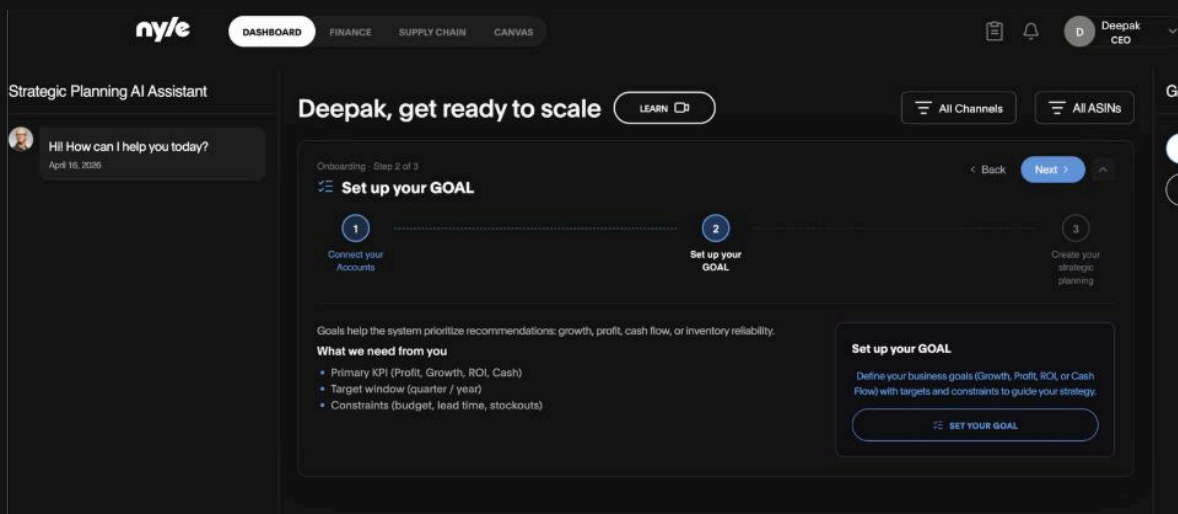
nyle

DASHBOARD FINANCE SUPPLY CHAIN CANVAS

D Deepak CEO

Strategic Planning AI Assistant

Hi! How can I help you today?
April 16, 2026

Deepak, get ready to scale LEARN

All Channels All ASINs

G

Onboarding · Step 2 of 3
Set up your GOAL

< Back Next >

1 Connect your Accounts

2 Set up your GOAL

3 Create your strategic planning

Goals help the system prioritize recommendations: growth, profit, cash flow, or inventory reliability.

What we need from you

• Primary KPI (Profit, Growth, ROI, Cash)
• Target window (quarter / year)
• Constraints (budget, lead time, stockouts)

Set up your GOAL

Define your business goals (Growth, Profit, ROI, or Cash Flow) with targets and constraints to guide your strategy.

SET YOUR GOAL